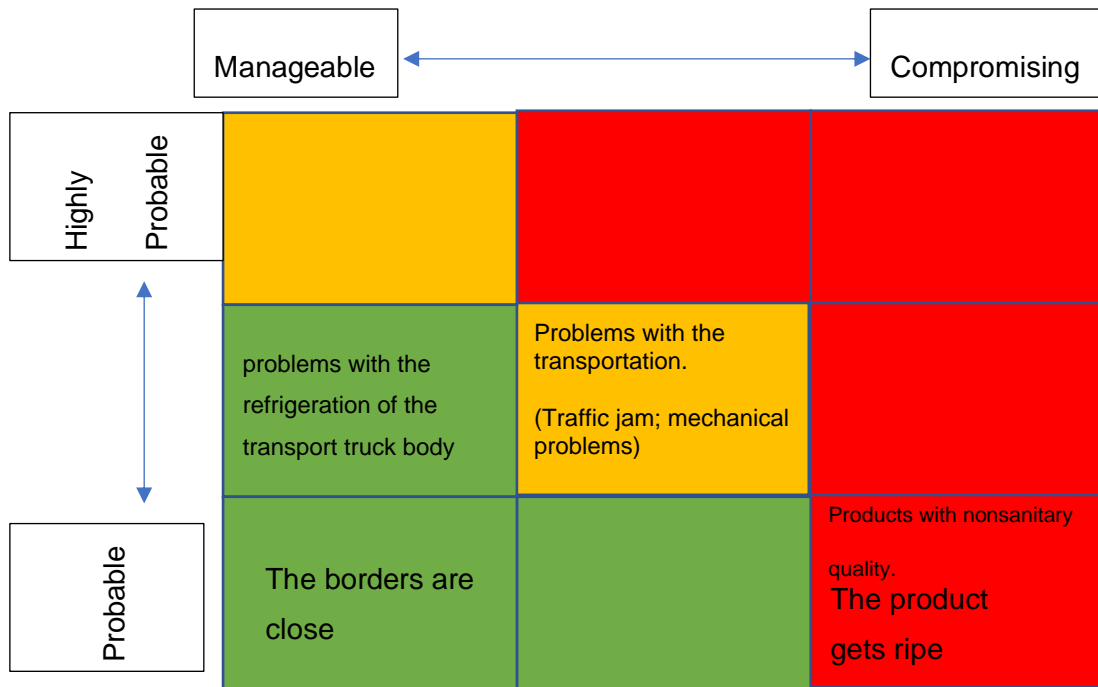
Manageable

Compromising

Highly Probable

problems with the refrigeration of the transport truck body

Problems with the transportation.

(Traffic jam; mechanical problems)

Probable

The borders are close

Products with nonsanitary quality.

The product gets ripe